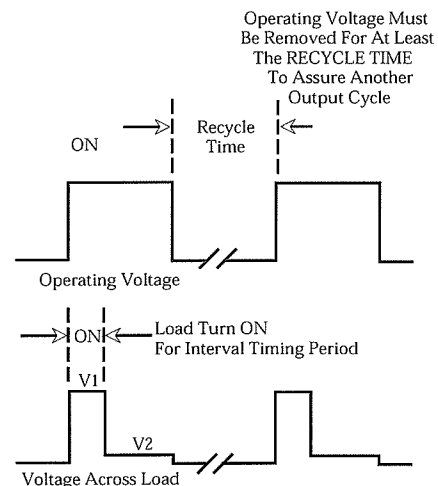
Operating Voltage Must Be Removed For At Least The RECYCLE TIME To Assure Another Output Cycle

ON

Recycle Time

Operating Voltage

ON

Load Turn ON For Interval Timing Period

V1

V2

Voltage Across Load